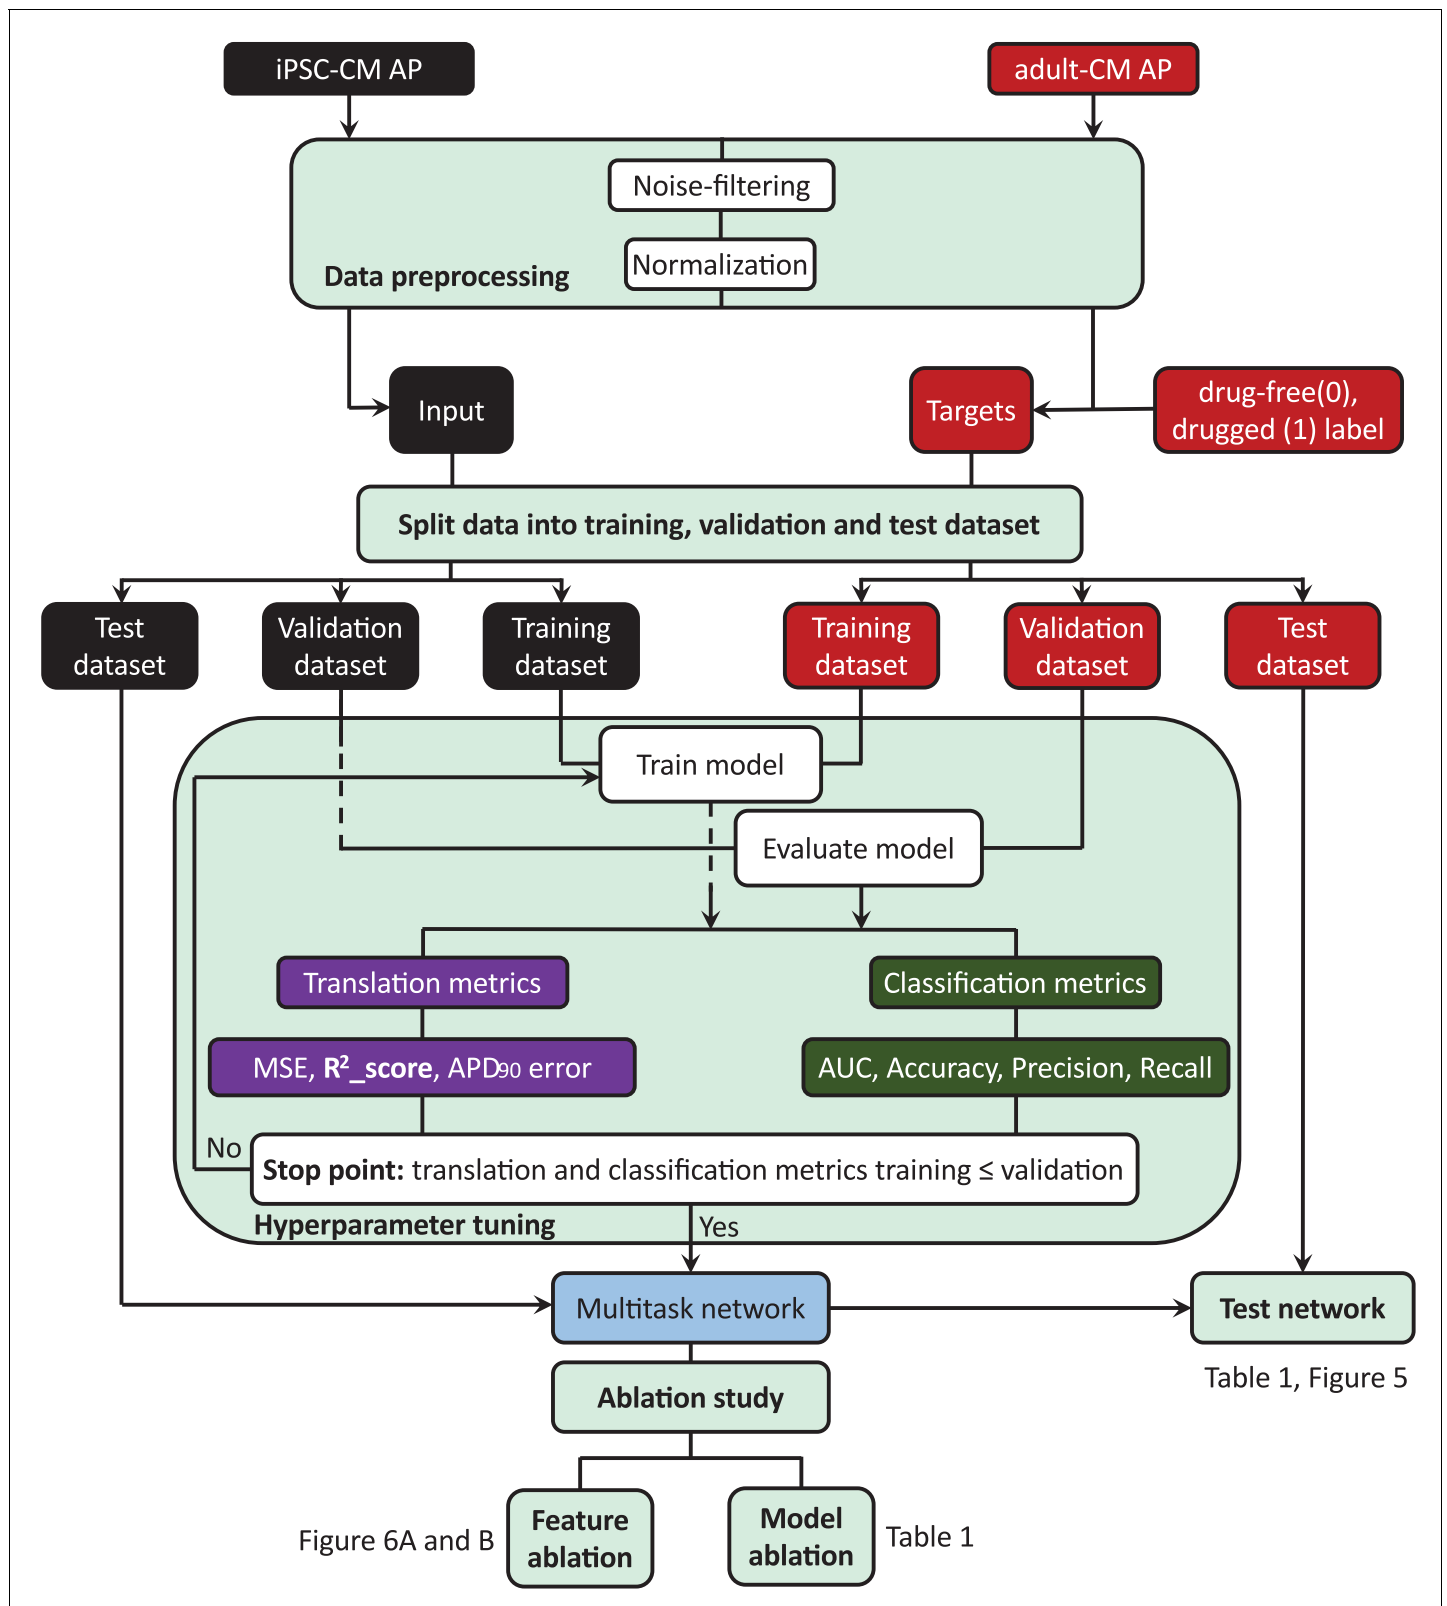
iPSC-CM AP

adult-CM AP

Noise-filtering

Normalization

Data preprocessing

Input

Targets

drug-free(0), drugged (1) label

Split data into training, validation and test dataset

Test dataset

Validation dataset

Training dataset

Training dataset

Validation dataset

Test dataset

Train model

Evaluate model

Translation metrics

Classification metrics

MSE, $R^2$_score, $APD_{90}$ error

AUC, Accuracy, Precision, Recall

No

Stop point: translation and classification metrics training ≤ validation

Hyperparameter tuning

Yes

Multitask network

Test network

Table 1, Figure 5

Ablation study

Figure 6A and B

Feature ablation

Model ablation

Table 1